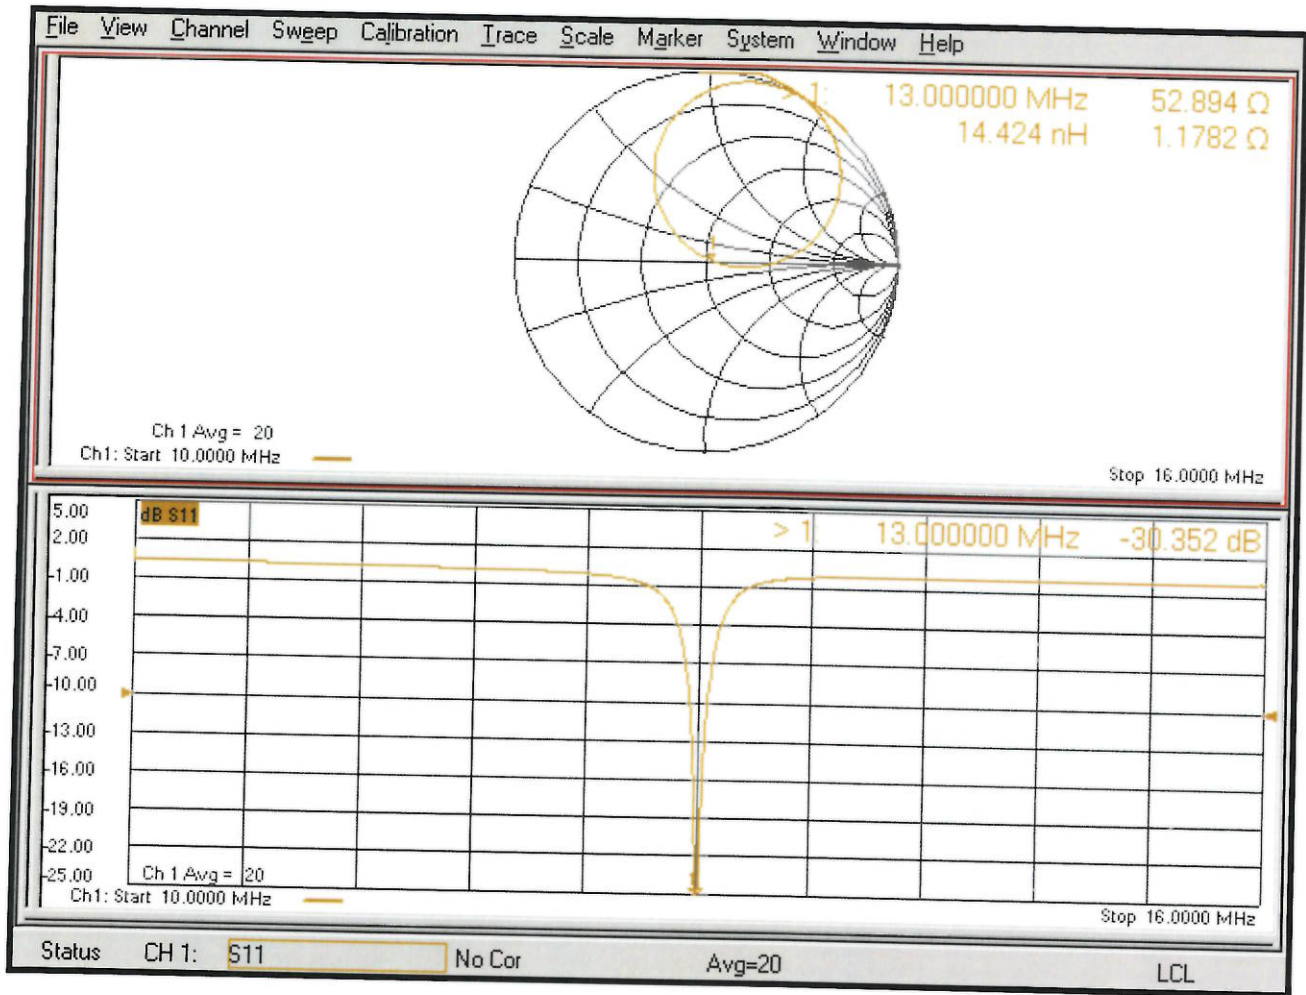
File View Channel Sweep Calibration Trace Scale Marker System Window Help

1: 13.000000 MHz 52.894 Ω
14.424 nH 1.1782 Ω

Ch 1 Avg = 20
Ch1: Start 10.0000 MHz

Stop 16.0000 MHz

5.00
2.00
-1.00
-4.00
-7.00
-10.00
-13.00
-16.00
-19.00
-22.00
-25.00

dB S11

> 1 13.000000 MHz -30.352 dB

Ch 1 Avg = 20
Ch1: Start 10.0000 MHz

Stop 16.0000 MHz

Status CH 1: S11 No Cor Avg=20 LCL